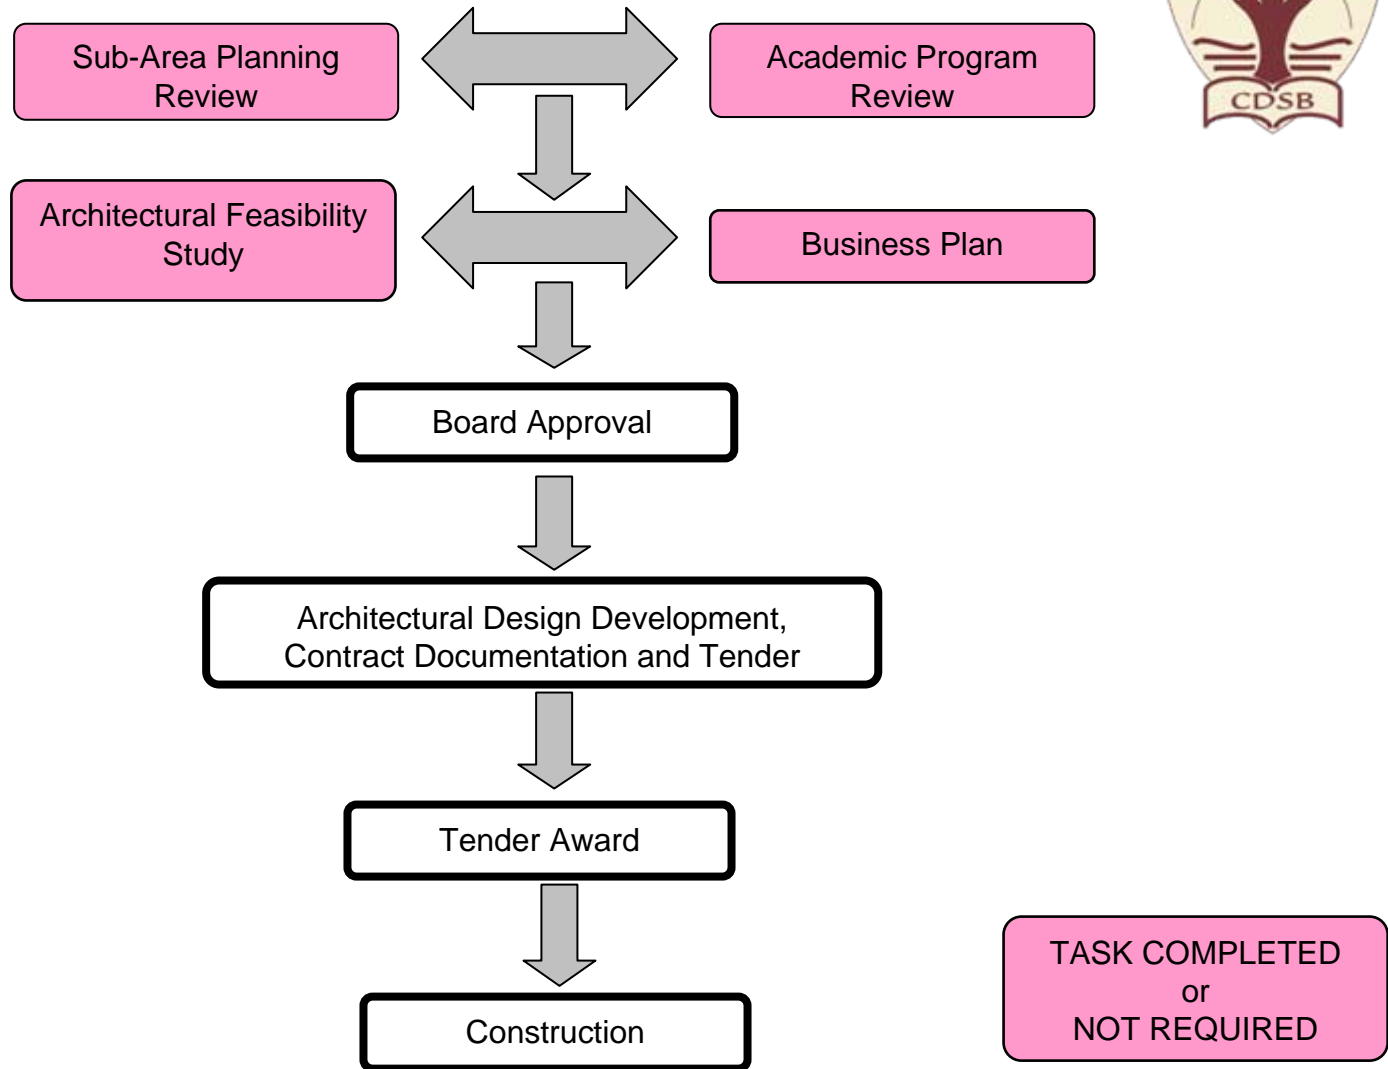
Sub-Area Planning Review

Academic Program Review

CDSB

Architectural Feasibility Study

Business Plan

Board Approval

Architectural Design Development, Contract Documentation and Tender

Tender Award

Construction

TASK COMPLETED
or
NOT REQUIRED